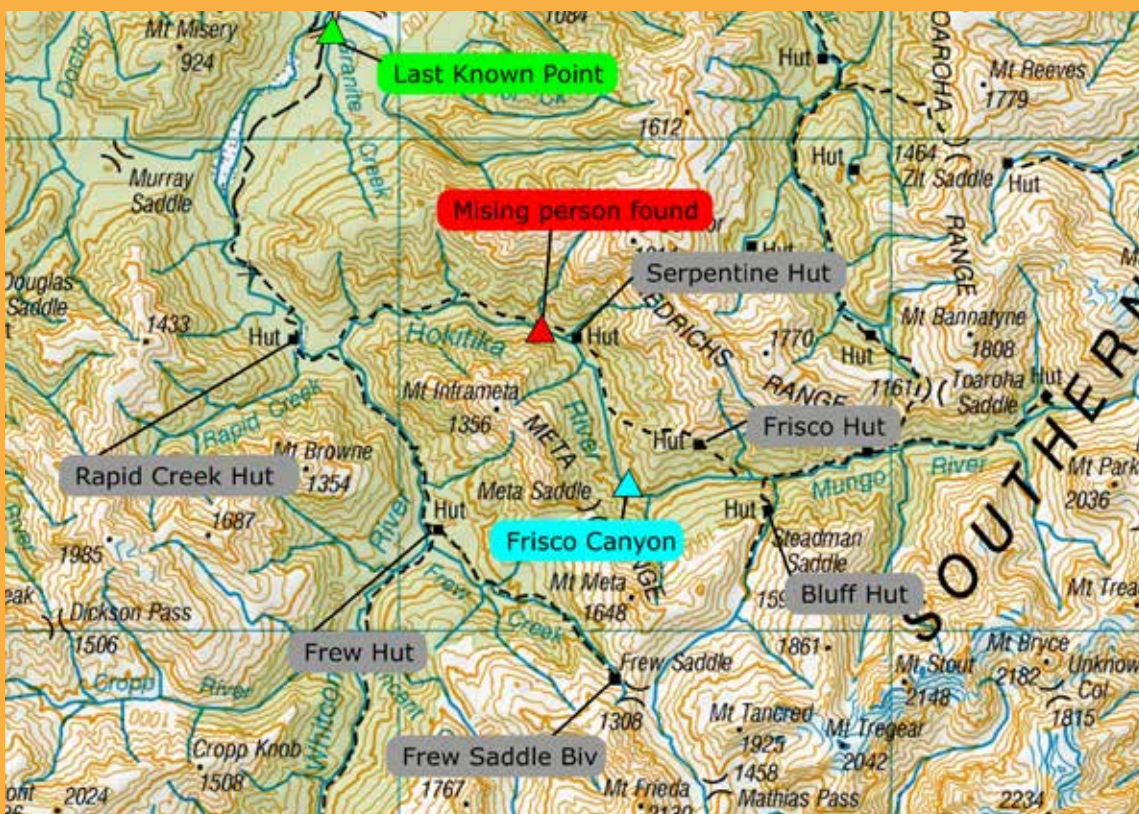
Mt Misery
924
Last Known Point
1084
Hut
Mt Reeves
1779
TOAROHA
Doctor
Granite
Creek
1612
Hut
1464
Zit Saddle
Hut
Murray Saddle
Mising person found
RANGE
Serpentine Hut
Douglas Saddle
1433
Hut
Hokitika
Hut
EDRICHS
1770
Mt Bannatyne
1808
Hut
Mt Inframeta
1356
RANGE
1161
Toaroha Saddle
Hut
META
River
Hut
Frisco Hut
Rapid Creek
Mt Browne
1354
Rapid Creek Hut
River
Mungo
Mt Park
2036
SOUTHERN
1687
Meta Saddle
Frisco Canyon
Hut
Steadman Saddle
1985
River
Hut
Mt Meta
1648
RANGE
Bluff Hut
159
Dickson Pass
1506
Frew
Creek
Mt Trea
1861
Mt Bryce
2182
Unknown Col
1815
Frew Hut
Frew Saddle
Mt Stout
2148
Cropp
River
1308
Mt Tancred
1925
Mt Tregear
2042
Cropp Knob
1508
Whitcombe
Frew Saddle Biv
1458
2024
1767
Mt Frieda
Mathias Pass
2234